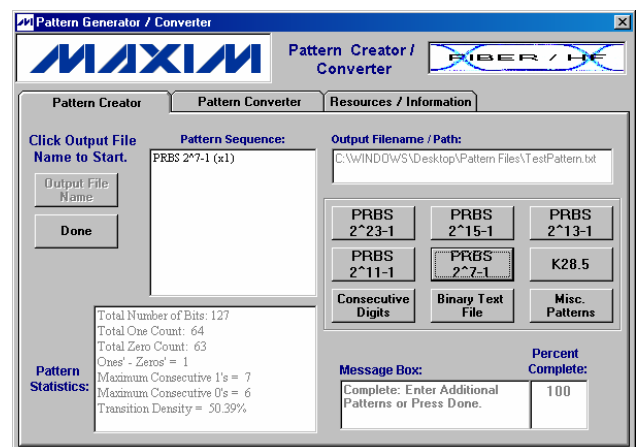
Pattern Generator / Converter

MAXIM

Pattern Creator / Converter

FIBER / HX

Pattern Creator
Pattern Converter
Resources / Information

Click Output File Name to Start.

Output File Name

Done

Pattern Sequence:

PRBS 2^7-1 (x1)

Output Filename / Path:

C:\WINDOWS\Desktop\Pattern Files\TestPattern.txt

PRBS 2^23-1
PRBS 2^15-1
PRBS 2^13-1
PRBS 2^11-1
PRBS 2^7-1
K28.5
Consecutive Digits
Binary Text File
Misc. Patterns

Pattern Statistics:

Total Number of Bits: 127
Total One Count: 64
Total Zero Count: 63
Ones' - Zeros' = 1
Maximum Consecutive 1's = 7
Maximum Consecutive 0's = 6
Transition Density = 50.39%

Message Box:

Complete: Enter Additional Patterns or Press Done.

Percent Complete:

100